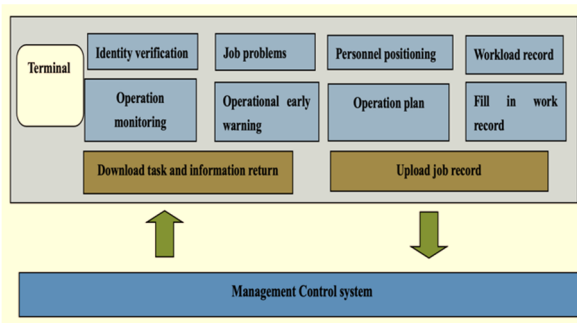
Terminal

Identity verification

Job problems

Personnel positioning

Workload record

Operation monitoring

Operational early warning

Operation plan

Fill in work record

Download task and information return

Upload job record

Management Control system